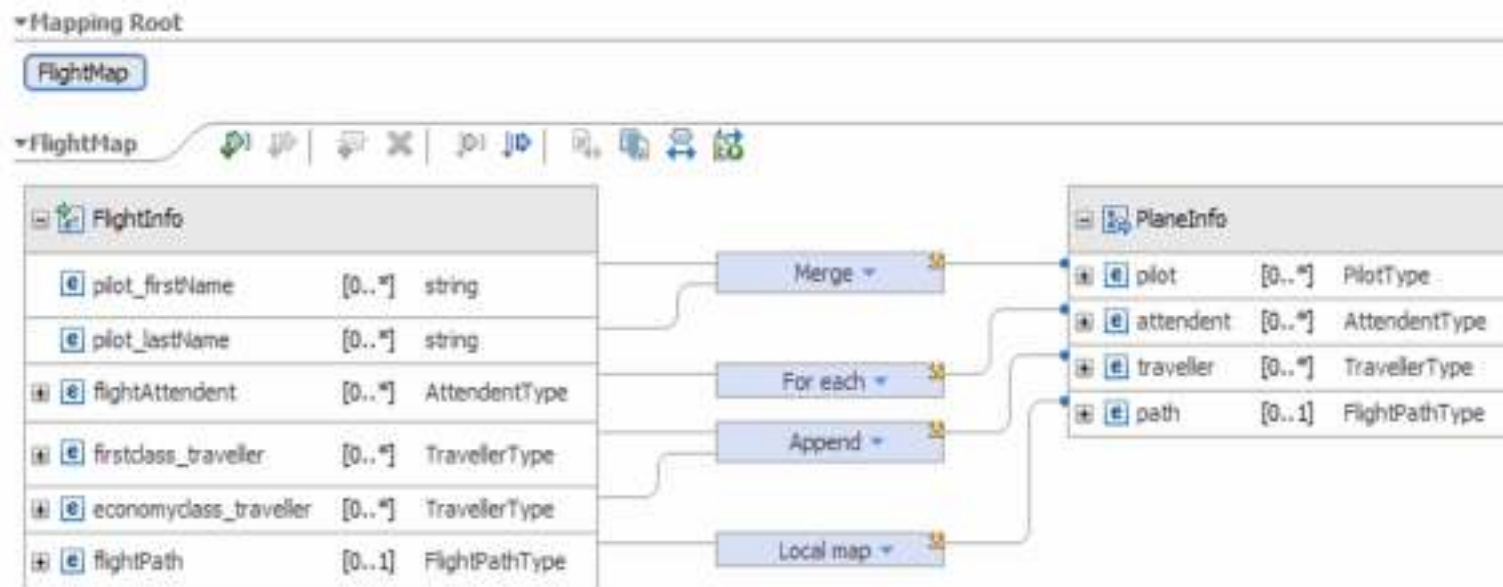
Mapping Root

FlightMap

FlightMap

FlightInfo

| | | |
|---|---|---|
| e pilot_firstName | [0..*] | string |
| e pilot_lastName | [0..*] | string |
| e flightAttendent | [0..*] | AttendentType |
| e firstclass_traveller | [0..*] | TravellerType |
| e economyclass_traveller | [0..*] | TravellerType |
| e flightPath | [0..1] | FlightPathType |

Merge

For each

Append

Local map

PlaneInfo

| | | |
|---|---|---|
| e pilot | [0..*] | PilotType |
| e attendent | [0..*] | AttendentType |
| e traveller | [0..*] | TravellerType |
| e path | [0..1] | FlightPathType |